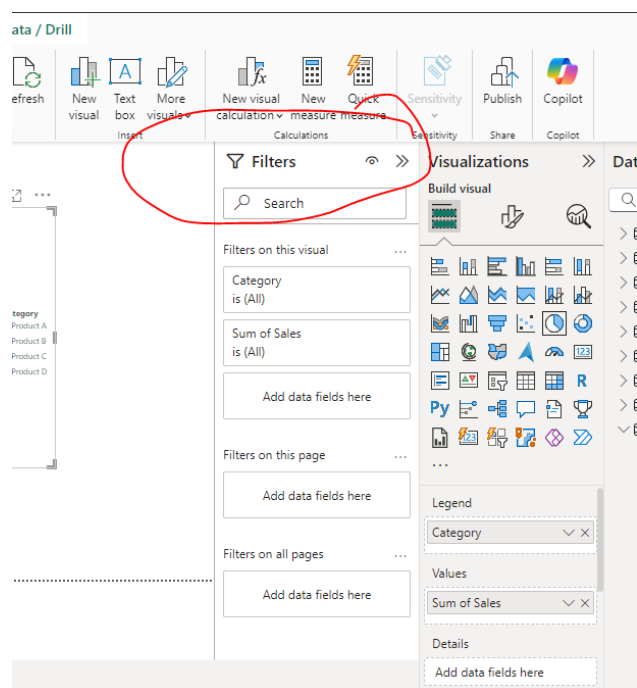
ata / Drill

efresh

New visual

Text box

More visuals

Insert

New visual calculation

New measure

Quick measure

Calculations

Sensitivity

Sensitivity

Publish

Share

Copilot

Copilot

tegory
Product A
Product B
Product C
Product D

Filters

Search

Filters on this visual

Category
is (All)

Sum of Sales
is (All)

Add data fields here

Filters on this page

Add data fields here

Filters on all pages

Add data fields here

Visualizations

Build visual

R

Py

Legend

Category

Values

Sum of Sales

Details

Add data fields here

Dat